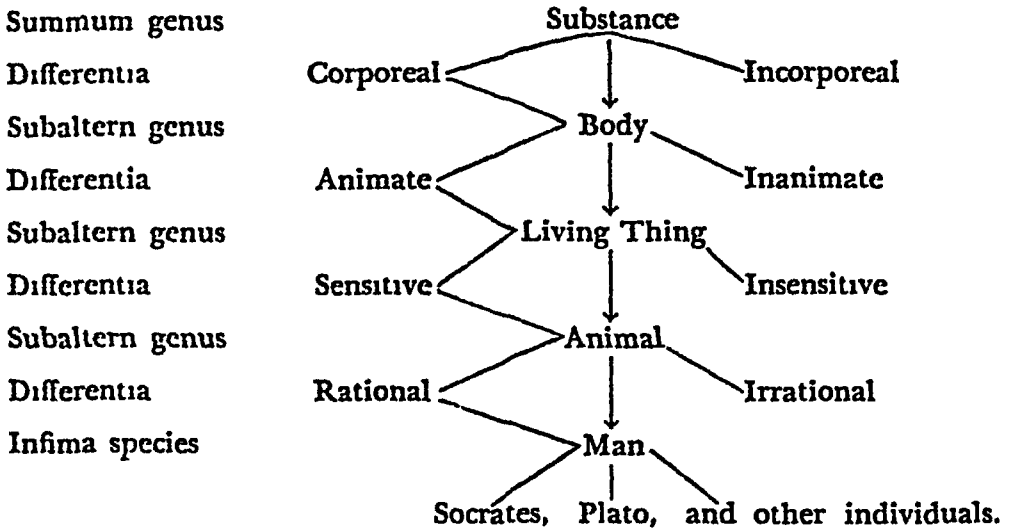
Summum genus | Substance
Differentia | Corporeal | Incorporeal
Subaltern genus | Body
Differentia | Animate | Inanimate
Subaltern genus | Living Thing
Differentia | Sensitive | Insensitive
Subaltern genus | Animal
Differentia | Rational | Irrational
Infima species | Man

Socrates, Plato, and other individuals.